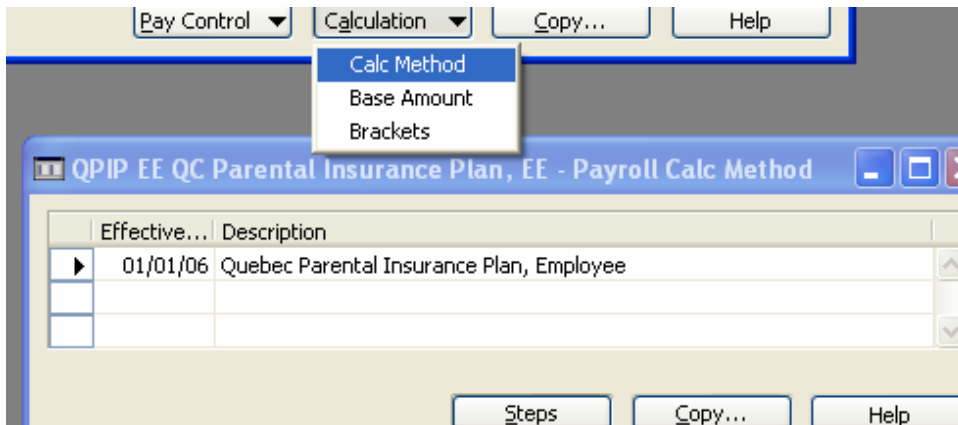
Pay Control ▼ Calculation ▼ Copy... Help

Calc Method
Base Amount
Brackets

QPIP EE QC Parental Insurance Plan, EE - Payroll Calc Method

| | Effective... | Description |
|---|---|---|
| ▶ | 01/01/06 | Quebec Parental Insurance Plan, Employee |
| | | |
| | | |

Steps Copy... Help